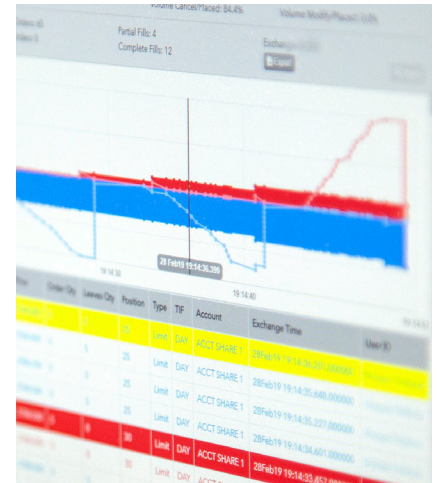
Volume Cancel/Placed: 84.4%

Volume Modify/Placed: 0.0%

Orders: 46

Orders: 8

Partial Fills: 4

Complete Fills: 12

Exchange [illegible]

Export

19:14:30

28 Feb19 19:14:36.399

19:14:40

| Price | Order Qty | Leaves Qty | Position | Type | TIF | Account | Exchange Time | User ID |
|---|---|---|---|---|---|---|---|---|
| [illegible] | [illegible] | 0 | 25 | Limit | DAY | ACCT SHARE 1 | 28Feb19 19:14:36.201000000 | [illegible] |
| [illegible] | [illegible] | 5 | 25 | Limit | DAY | ACCT SHARE 1 | 28Feb19 19:14:35.848000000 | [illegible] |
| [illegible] | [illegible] | 5 | 25 | Limit | DAY | ACCT SHARE 1 | 28Feb19 19:14:35.648000000 | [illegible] |
| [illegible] | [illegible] | 5 | 25 | Limit | DAY | ACCT SHARE 1 | 28Feb19 19:14:35.227000000 | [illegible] |
| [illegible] | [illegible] | 5 | 25 | Limit | DAY | ACCT SHARE 1 | 28Feb19 19:14:34.601000000 | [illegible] |
| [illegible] | 5 | 0 | 30 | Limit | DAY | ACCT SHARE 1 | 28Feb19 19:14:33.457 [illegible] | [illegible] |